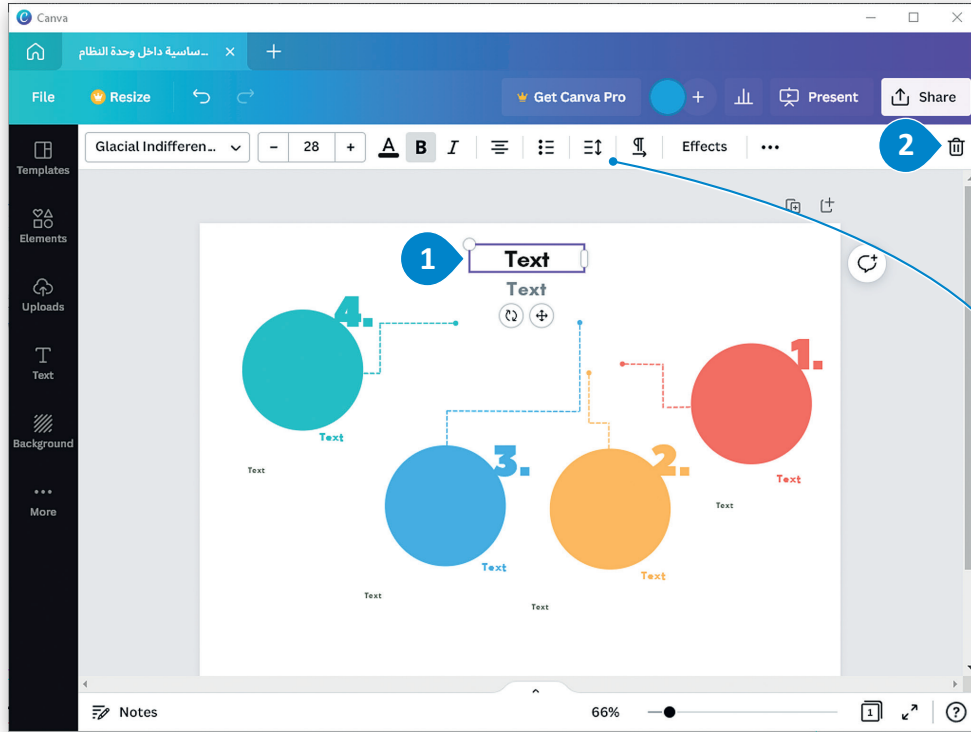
Canva

...ساسية داخل وحدة النظام

File Resize Get Canva Pro Present Share

Glacial Indifferen... − 28 + B I Effects •••

2

Templates

Elements

Uploads

Text

Background

More

1

Text

Text

4.

1.

3.

2.

Text

Text

Text

Text

Text

Text

Text

Text

Notes 66%

?